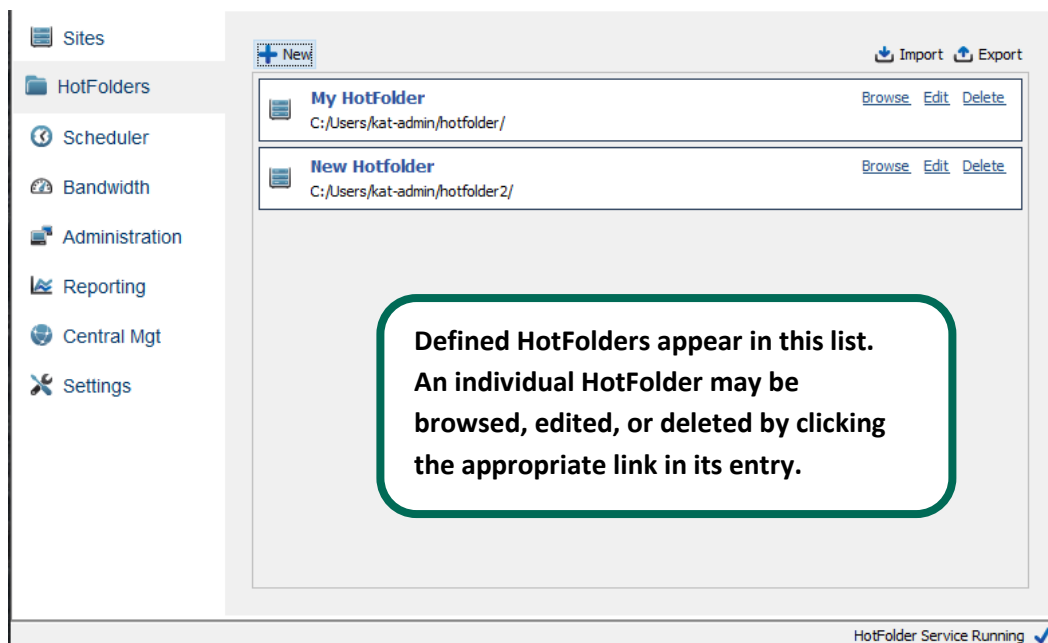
Sites
HotFolders
Scheduler
Bandwidth
Administration
Reporting
Central Mgt
Settings

New

Import Export

My HotFolder
C:/Users/kat-admin/hotfolder/
Browse Edit Delete

New Hotfolder
C:/Users/kat-admin/hotfolder2/
Browse Edit Delete

Defined HotFolders appear in this list. An individual HotFolder may be browsed, edited, or deleted by clicking the appropriate link in its entry.

HotFolder Service Running